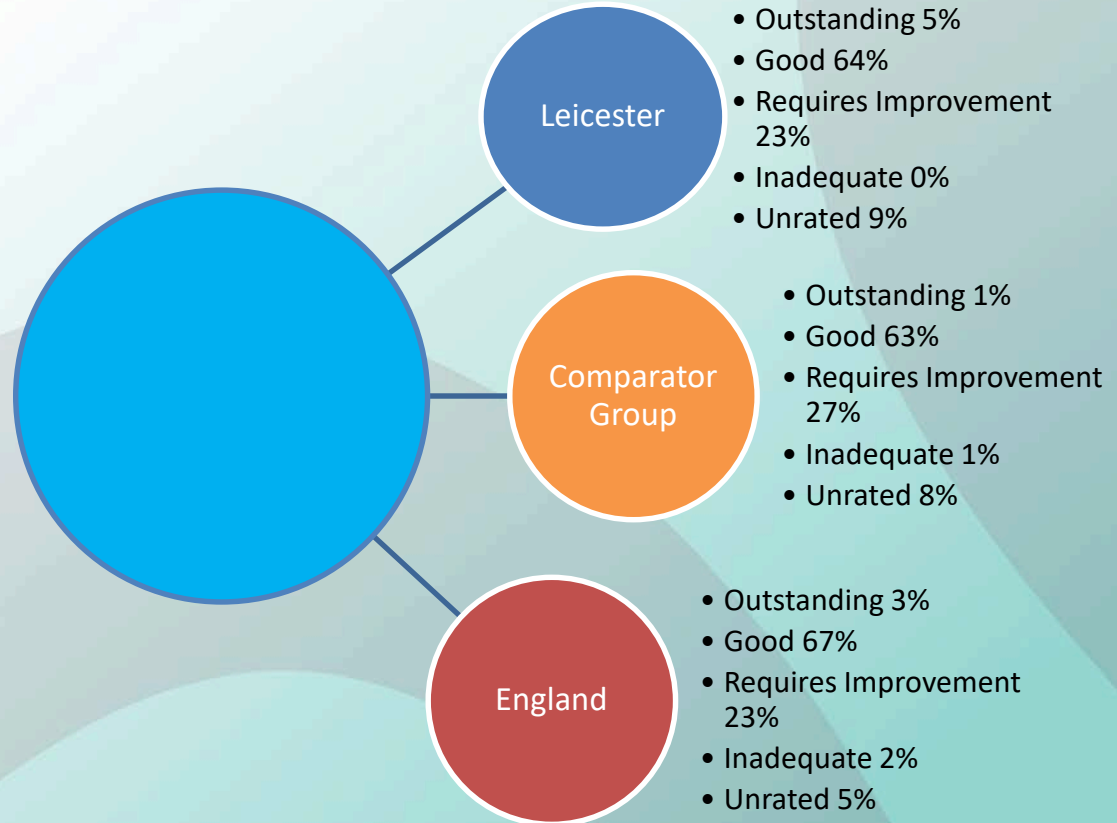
Leicester

- Outstanding 5%
- Good 64%
- Requires Improvement 23%
- Inadequate 0%
- Unrated 9%

Comparator Group

- Outstanding 1%
- Good 63%
- Requires Improvement 27%
- Inadequate 1%
- Unrated 8%

England

- Outstanding 3%
- Good 67%
- Requires Improvement 23%
- Inadequate 2%
- Unrated 5%